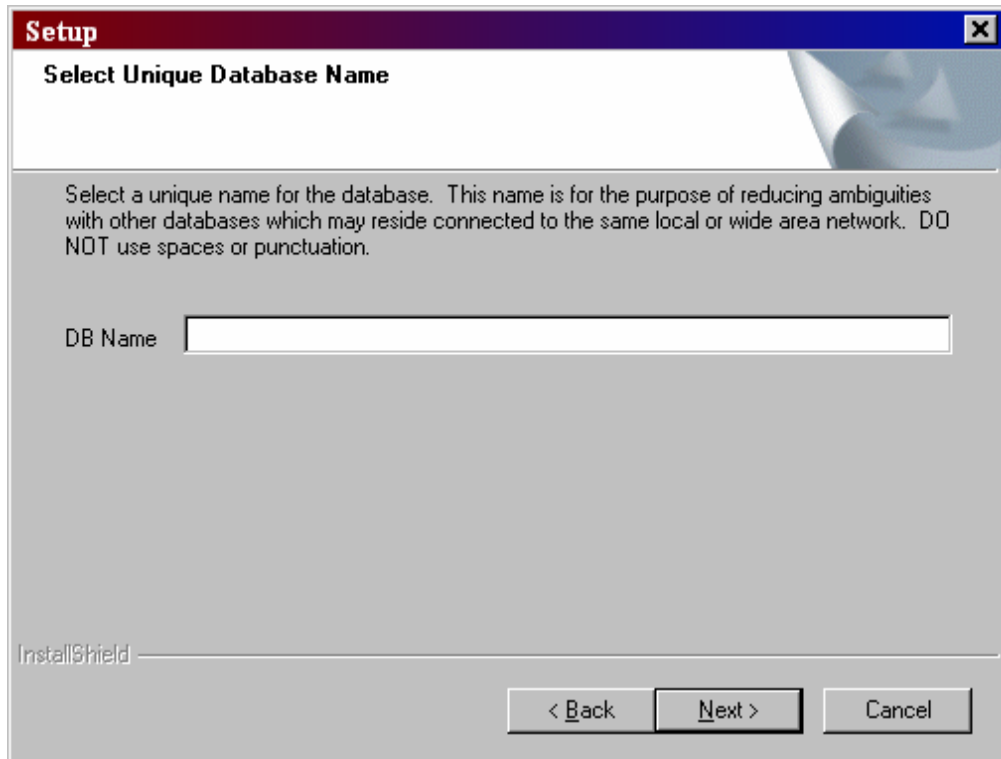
Setup

Select Unique Database Name

Select a unique name for the database. This name is for the purpose of reducing ambiguities with other databases which may reside connected to the same local or wide area network. DO NOT use spaces or punctuation.

DB Name

InstallShield

< Back

Next >

Cancel